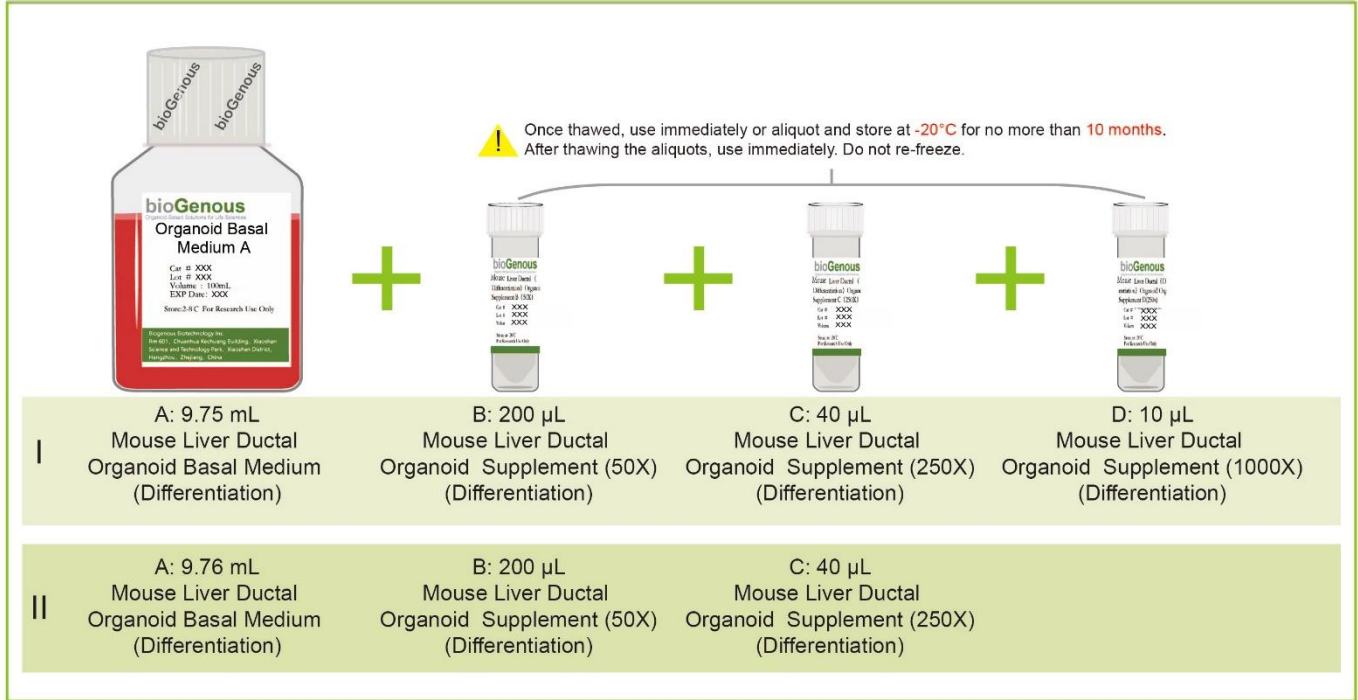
bioGenous bioGenous

bioGenous
Organoid-Based Solutions for Life Sciences
Organoid Basal Medium A
Cat # XXX
Lot # XXX
Volume : 100mL
EXP Date: XXX
Store:2-8°C For Research Use Only
Biogenous Biotechnology Inc.
Rm 601, Chuanhua Kechuang Building, Xiaoshan Science and Technology Park, Xiaoshan District, Hangzhou, Zhejiang, China

Once thawed, use immediately or aliquot and store at -20°C for no more than 10 months.
After thawing the aliquots, use immediately. Do not re-freeze.

bioGenous
Mouse Liver Ductal (Differentiation) Organoid Supplement B (50X)
Cat # XXX
Lot # XXX
Volume XXX
Store at -20°C
For Research Use Only

bioGenous
Mouse Liver Ductal (Differentiation) Organoid Supplement C (250X)
Cat # XXX
Lot # XXX
Volume XXX
Store at -20°C
For Research Use Only

bioGenous
Mouse Liver Ductal (Differentiation) Organoid Supplement D(250X)
Cat # XXX
Lot # XXX
Volume XXX
Store at -20°C
For Research Use Only

I

A: 9.75 mL
Mouse Liver Ductal
Organoid Basal Medium
(Differentiation)

B: 200 µL
Mouse Liver Ductal
Organoid Supplement (50X)
(Differentiation)

C: 40 µL
Mouse Liver Ductal
Organoid Supplement (250X)
(Differentiation)

D: 10 µL
Mouse Liver Ductal
Organoid Supplement (1000X)
(Differentiation)

II

A: 9.76 mL
Mouse Liver Ductal
Organoid Basal Medium
(Differentiation)

B: 200 µL
Mouse Liver Ductal
Organoid Supplement (50X)
(Differentiation)

C: 40 µL
Mouse Liver Ductal
Organoid Supplement (250X)
(Differentiation)